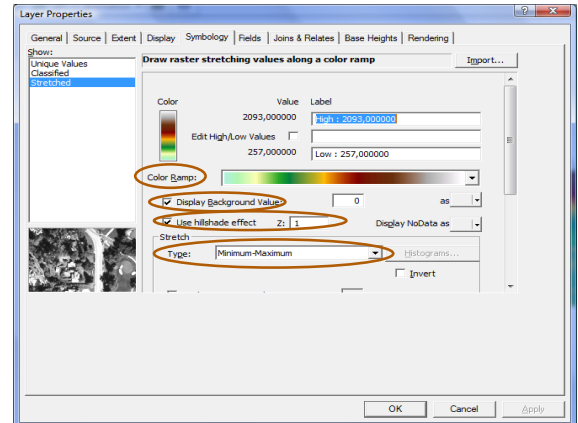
Layer Properties

General | Source | Extent | Display | Symbology | Fields | Joins & Relates | Base Heights | Rendering

Show:
Unique Values
Classified
Stretched

Draw raster stretching values along a color ramp

Import...

Color
Value
Label
2093,000000
High : 2093,000000
Edit High/Low Values
257,000000
Low : 257,000000

Color Ramp:

Display Background Value:
0
as

Use hillshade effect
Z:
1
Display NoData as

Stretch
Type:
Minimum-Maximum
Histograms...
Invert

OK
Cancel
Apply